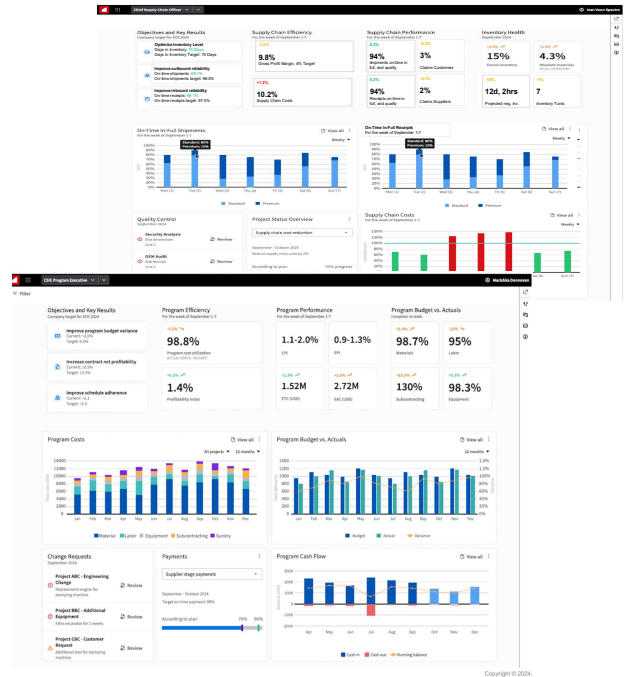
Chief Supply Chain Officer

Ivan Vonn Sporen

Objectives and Key Results
Company target for SCM 2024

Optimize Inventory Level
Days in Inventory: 75 Days
Days in Inventory Target: 75 Days

Improve outbound reliability
On-time shipments: 88.7%
On-time shipments target: 98.0%

Improve inbound reliability
On-time receipts: 95.1%
On-time receipts target: 97.5%

Supply Chain Efficiency
For the week of September 1-7

-1.2%
9.8%
Gross Profit Margin, 8% Target

+1.3%
10.2%
Supply Chain Costs

Supply Chain Performance
For the week of September 1-7

0.3%
94%
Shipments on-time in full, and quality

-0.5%
3%
Claims Customers

0.3%
94%
Receipts on-time in full, and quality

-0.7%
2%
Claims Suppliers

Inventory Health
September 2024

15%
Excess inventory

+1.0%
4.3%

12d, 2hrs
Projected neg. Inv.

7
Inventory Turns

On-Time In-Full Shipments
For the week of September 1-7

View all
Weekly

Standard: 90%
Premium: 10%

100%
80%
60%
40%
20%
0%
Mon (1) Tue (2) Wed (3) Thu (4) Fri (5) Sat (6) Sun (7)

Standard Premium

On-Time In-Full Receipts
For the week of September 1-7

View all
Weekly

Standard: 90%
Premium: 10%

100%
80%
60%
40%
20%
0%
Mon (1) Tue (2) Wed (3) Thu (4) Fri (5) Sat (6) Sun (7)

Standard Premium

Quality Control
September 2024

Security Analysis
Review

QSM Audit
Review

Project Status Overview

Supply chain cost reduction

September - October 2024

According to plan
10% progress

Supply Chain Costs
View all
Weekly

CSE Program Executive

Matilda Svensson

Filter

Objectives and Key Results
Company target for SCM 2024

Improve program budget variance
Current: -5.0%
Target: 0.0%

Increase contract net profitability
Current: 14.5%
Target: 18.0%

Improve schedule adherence
Current: 4.2
Target: 5.0

Program Efficiency
For the week of September 1-7

-1.0%
98.8%
Program cost utilization

+0.1%
1.4%
Profitability index

Program Performance
For the week of September 1-7

1.1-2.0%
CPI

0.9-1.3%
SPI

+1.3%
1.52M
ETC (USD)

+1.3%
2.72M
EAC (USD)

Program Budget vs. Actuals
Inception-to-date

+1.9%
98.7%
Materials

-20%
95%
Labor

+12.3%
130%
Subcontracting

+2.3%
98.3%
Equipment

Program Costs

View all
All projects
12 months

1400
1200
1000
800
600
400
200
0
Jan Feb Mar Apr May Jun Jul Aug Sep Oct Nov Dec

Material Labor Equipment Subcontracting Sundry

Program Budget vs. Actuals

View all
12 months

1200
1000
800
600
400
200
0
Jan Feb Mar Apr May Jun Jul Aug Sep Oct Nov Dec

Budget Actual Variance

Change Requests
September 2024

Project ABC - Engineering Change
Replacement engine for stamping machine
Review

Project BBC - Additional Equipment
Extra excavator for 2 weeks
Review

Project CBC - Customer Request
Additional tool for stamping machine
Review

Payments

Supplier stage payments

September - October 2024
Target on time payment: 99%

According to plan
79% 99%

Program Cash Flow

View all

200K
100K
0
-100K
-200K
Apr May Jun Jul Aug Sep Oct Nov Dec

Cash in Cash out Running balance

Copyright © 2024.